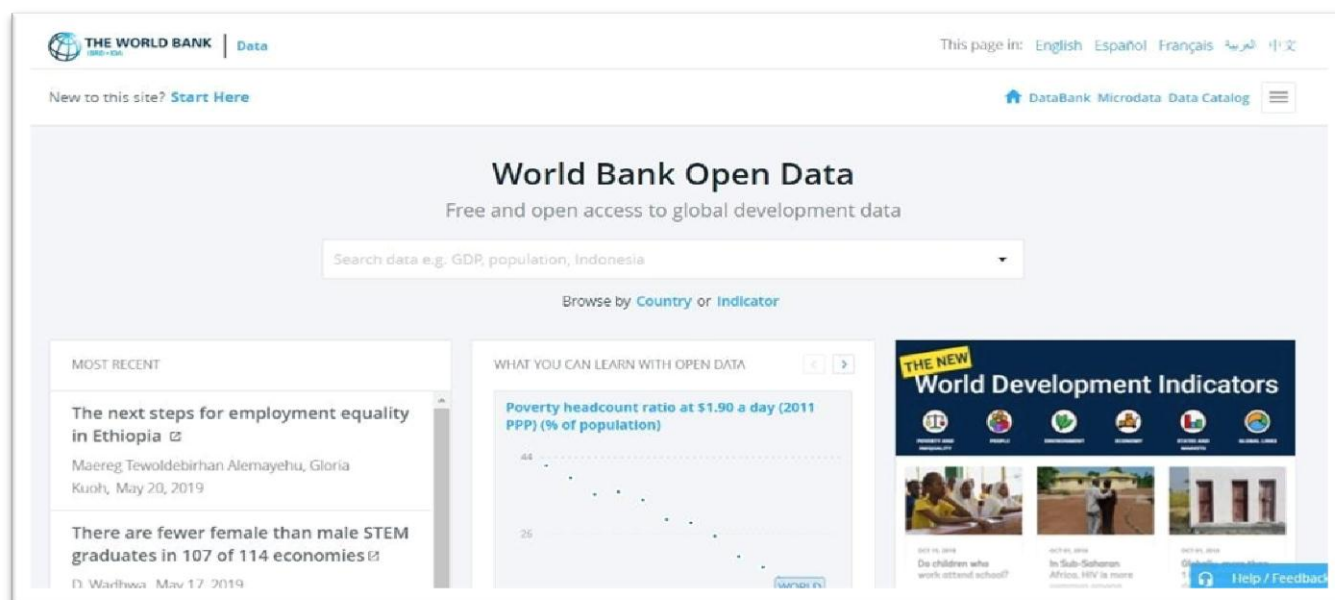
THE WORLD BANK IBRD • IDA | Data

This page in: English Español Français العربية 中文

New to this site? Start Here

DataBank Microdata Data Catalog

World Bank Open Data

Free and open access to global development data

Search data e.g. GDP, population, Indonesia

Browse by Country or Indicator

MOST RECENT

The next steps for employment equality in Ethiopia

Maereg Tewoldebirhan Alemayehu, Gloria Kuoh, May 20, 2019

There are fewer female than male STEM graduates in 107 of 114 economies

D. Wadhwa, May 17, 2019

WHAT YOU CAN LEARN WITH OPEN DATA

Poverty headcount ratio at $1.90 a day (2011 PPP) (% of population)

44

26

WORLD

THE NEW

World Development Indicators

POVERTY AND INEQUALITY PEOPLE ENVIRONMENT ECONOMY STATES AND MARKETS GLOBAL LINKS

Do children who work attend school?

In Sub-Saharan Africa, HIV is more

Globally, more than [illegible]

Help / Feedback